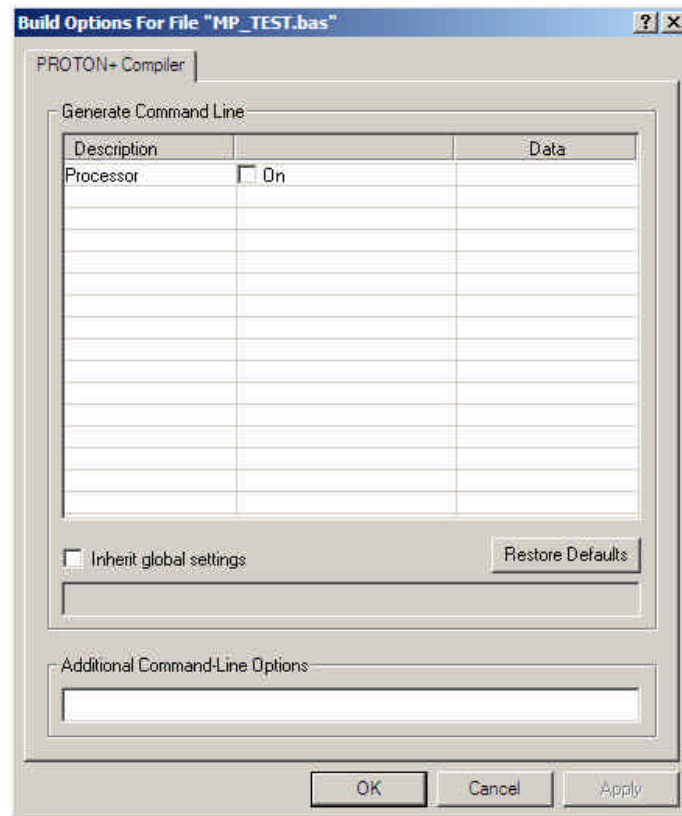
Build Options For File "MP_TEST.bas"

? X

PROTON+ Compiler

Generate Command Line

| Description | | Data |
|---|---|---|
| Processor | ☐ On | |

☐ Inherit global settings

Restore Defaults

Additional Command-Line Options

OK

Cancel

Apply